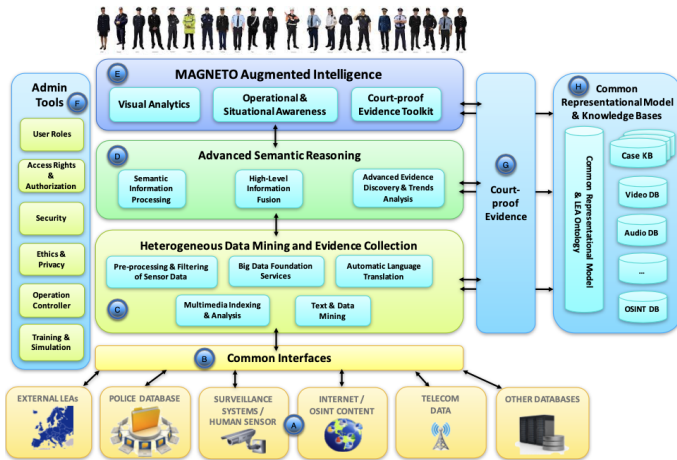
Admin Tools
F
User Roles
Access Rights & Authorization
Security
Ethics & Privacy
Operation Controller
Training & Simulation

E
MAGNETO Augmented Intelligence
Visual Analytics
Operational & Situational Awareness
Court-proof Evidence Toolkit

D
Advanced Semantic Reasoning
Semantic Information Processing
High-Level Information Fusion
Advanced Evidence Discovery & Trends Analysis

Heterogeneous Data Mining and Evidence Collection
Pre-processing & Filtering of Sensor Data
Big Data Foundation Services
Automatic Language Translation
C
Multimedia Indexing & Analysis
Text & Data Mining

G
Court-proof Evidence

H
Common Representational Model & Knowledge Bases
Common Representational Model & LEA Ontology
Case KB
Video DB
Audio DB
...
OSINT DB

B
Common Interfaces

EXTERNAL LEAs
POLICE DATABASE
SURVEILLANCE SYSTEMS / HUMAN SENSOR
A
INTERNET / OSINT CONTENT
TELECOM DATA
OTHER DATABASES